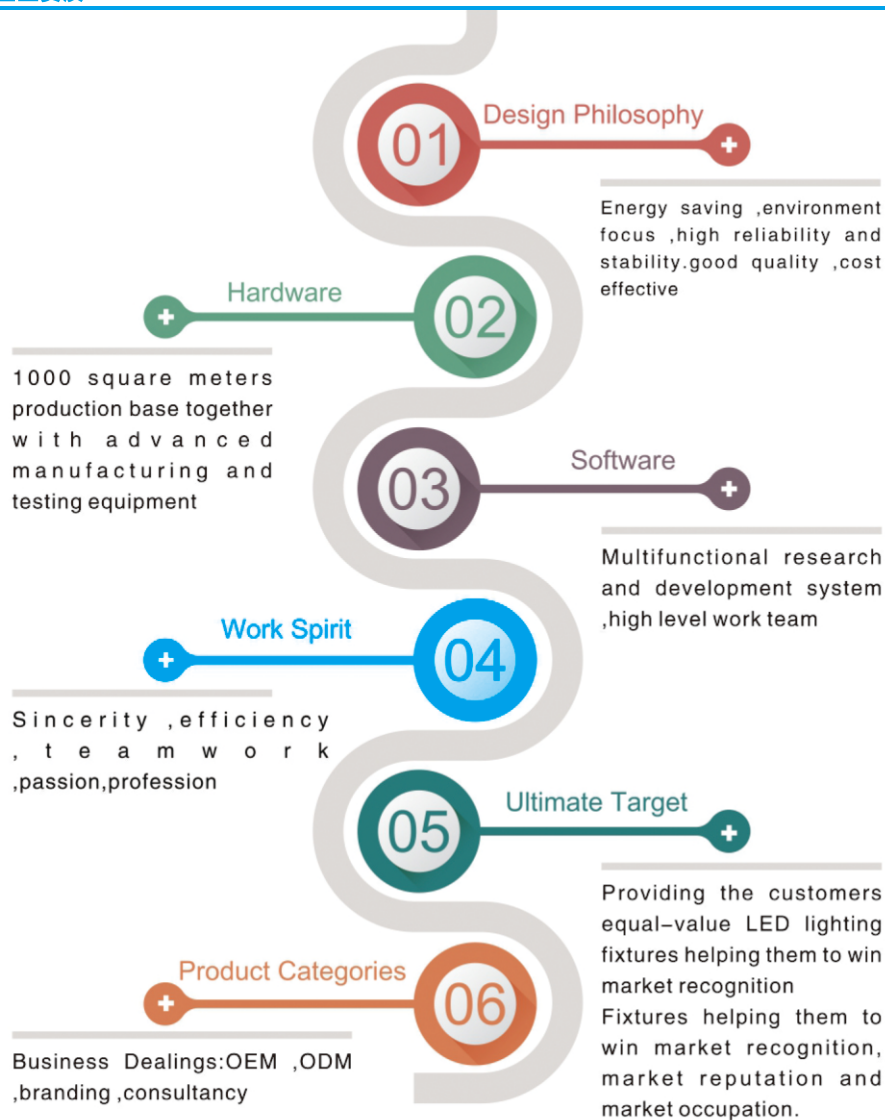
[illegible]

01 Design Philosophy

Energy saving ,environment focus ,high reliability and stability.good quality ,cost effective

02 Hardware

1000 square meters production base together with advanced manufacturing and testing equipment

03 Software

Multifunctional research and development system ,high level work team

04 Work Spirit

Sincerity ,efficiency , teamwork ,passion,profession

05 Ultimate Target

Providing the customers equal-value LED lighting fixtures helping them to win market recognition
Fixtures helping them to win market recognition, market reputation and market occupation.

06 Product Categories

Business Dealings:OEM ,ODM ,branding ,consultancy